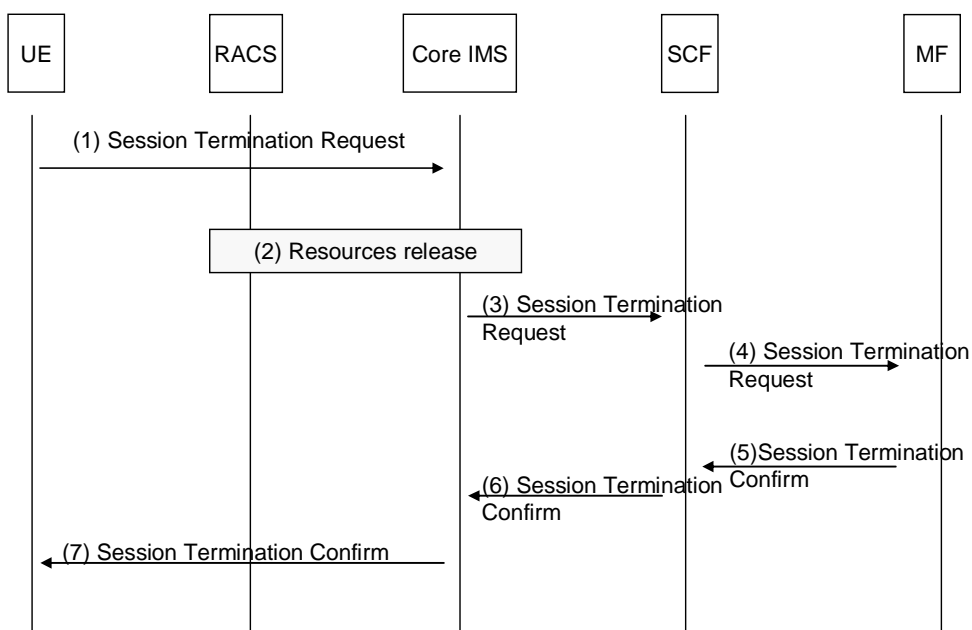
UE

RACS

Core IMS

SCF

MF

(1) Session Termination Request

(2) Resources release

(3) Session Termination Request

(4) Session Termination Request

(5)Session Termination Confirm

(6) Session Termination Confirm

(7) Session Termination Confirm